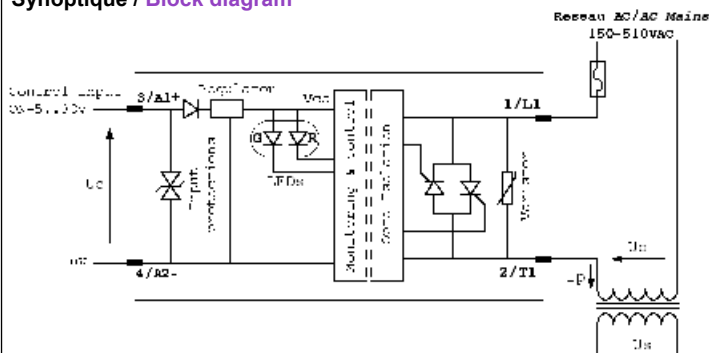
Synoptique / Block diagram

Reseau AC/AC Mains
150-510vac

Control input
DC-5...30V

3/A1+

Regulator

Vcc

Input protections

G R

LEDs

Uc

0V

4/A2-

Monitoring & control

Gate isolation

1/L1

Varistor

2/T1

Ue

-IP

Us